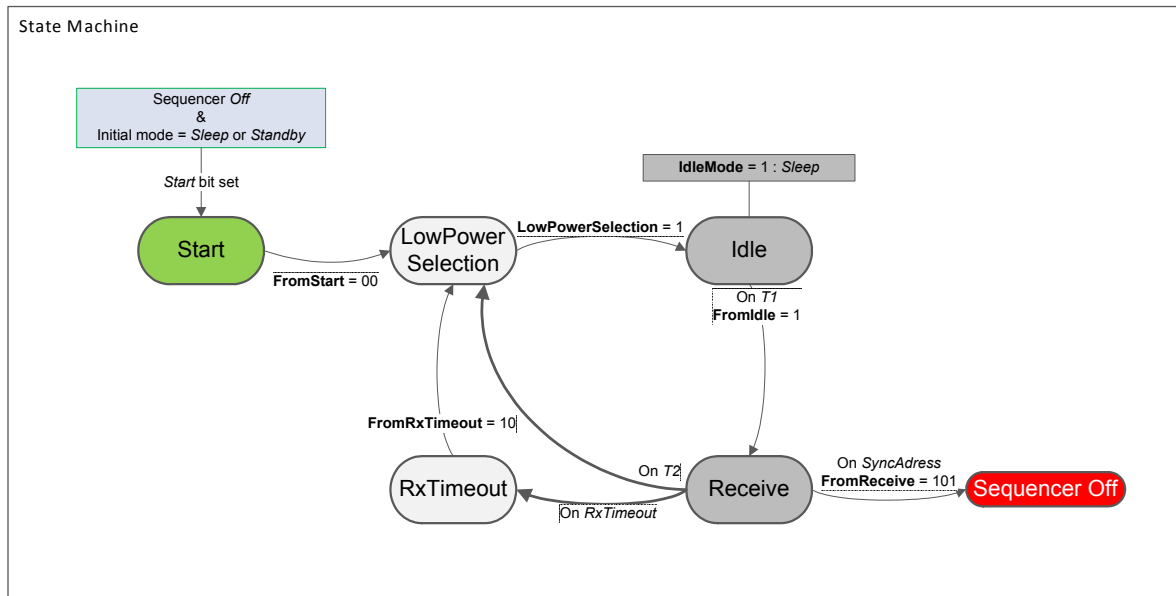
State Machine

Sequencer *Off*
&
Initial mode = *Sleep* or *Standby*

*Start* bit set

Start

FromStart = 00

LowPower Selection

LowPowerSelection = 1

IdleMode = 1 : *Sleep*

Idle

On *T1*
FromIdle = 1

FromRxTimeout = 10

On *T2*

RxTimeout

On *RxTimeout*

Receive

On *SyncAdress*
FromReceive = 101

Sequencer Off